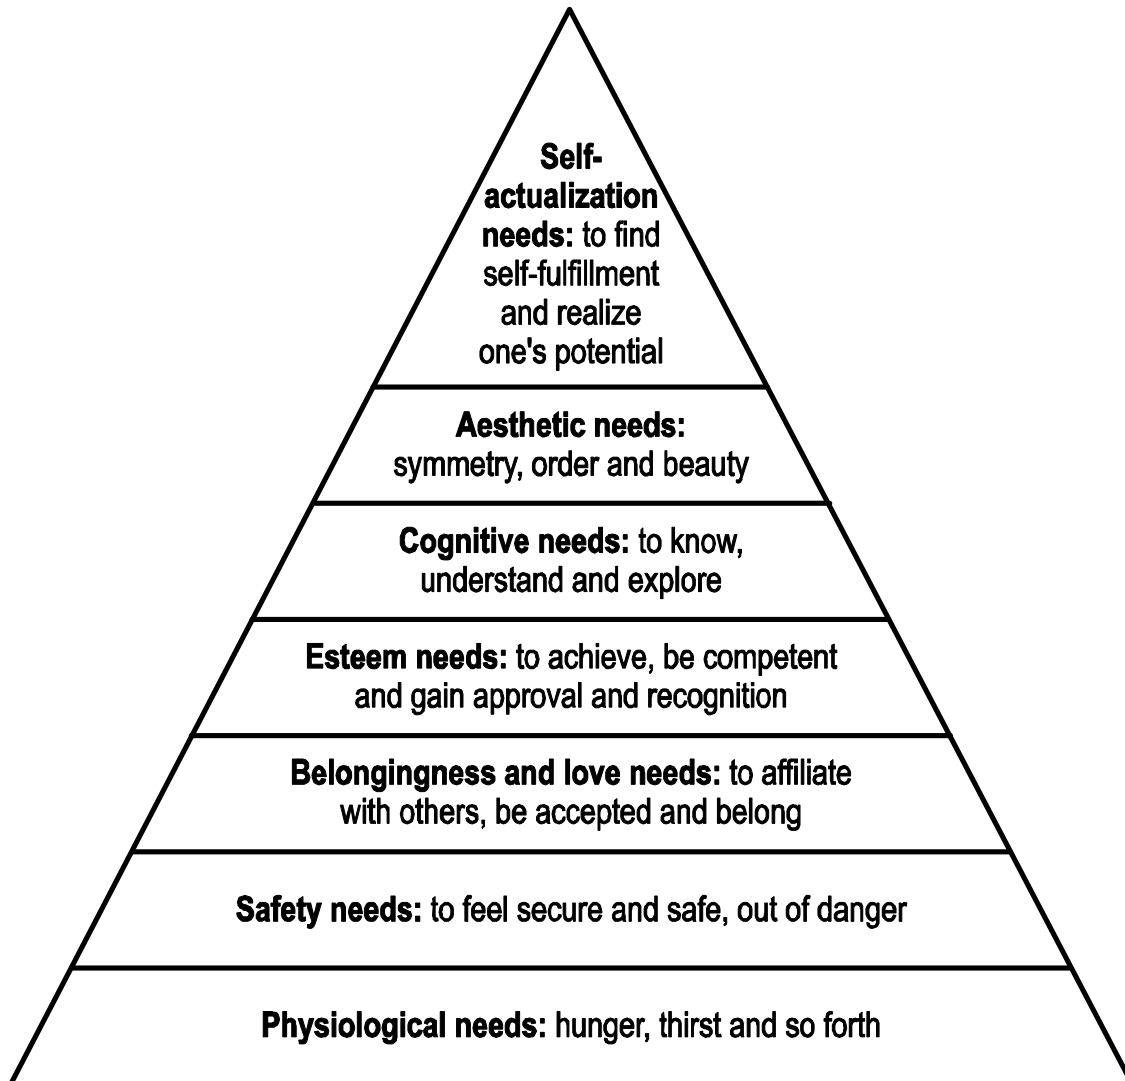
**Self-actualization needs:** to find self-fulfillment and realize one's potential

**Aesthetic needs:** symmetry, order and beauty

**Cognitive needs:** to know, understand and explore

**Esteem needs:** to achieve, be competent and gain approval and recognition

**Belongingness and love needs:** to affiliate with others, be accepted and belong

**Safety needs:** to feel secure and safe, out of danger

**Physiological needs:** hunger, thirst and so forth